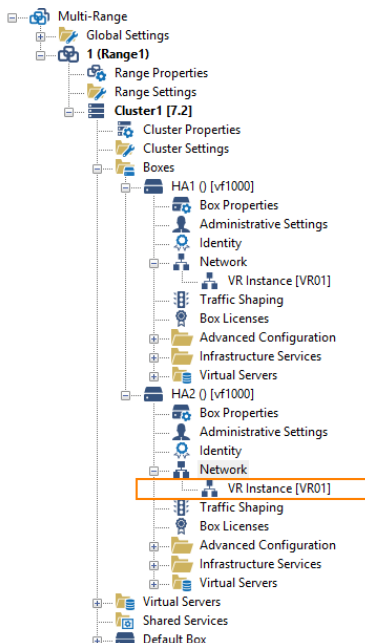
Multi-Range
Global Settings
1 (Range1)
Range Properties
Range Settings
Cluster1 [7.2]
Cluster Properties
Cluster Settings
Boxes
HA1 () [vf1000]
Box Properties
Administrative Settings
Identity
Network
VR Instance [VR01]
Traffic Shaping
Box Licenses
Advanced Configuration
Infrastructure Services
Virtual Servers
HA2 () [vf1000]
Box Properties
Administrative Settings
Identity
Network
VR Instance [VR01]
Traffic Shaping
Box Licenses
Advanced Configuration
Infrastructure Services
Virtual Servers
Virtual Servers
Shared Services
Default Box